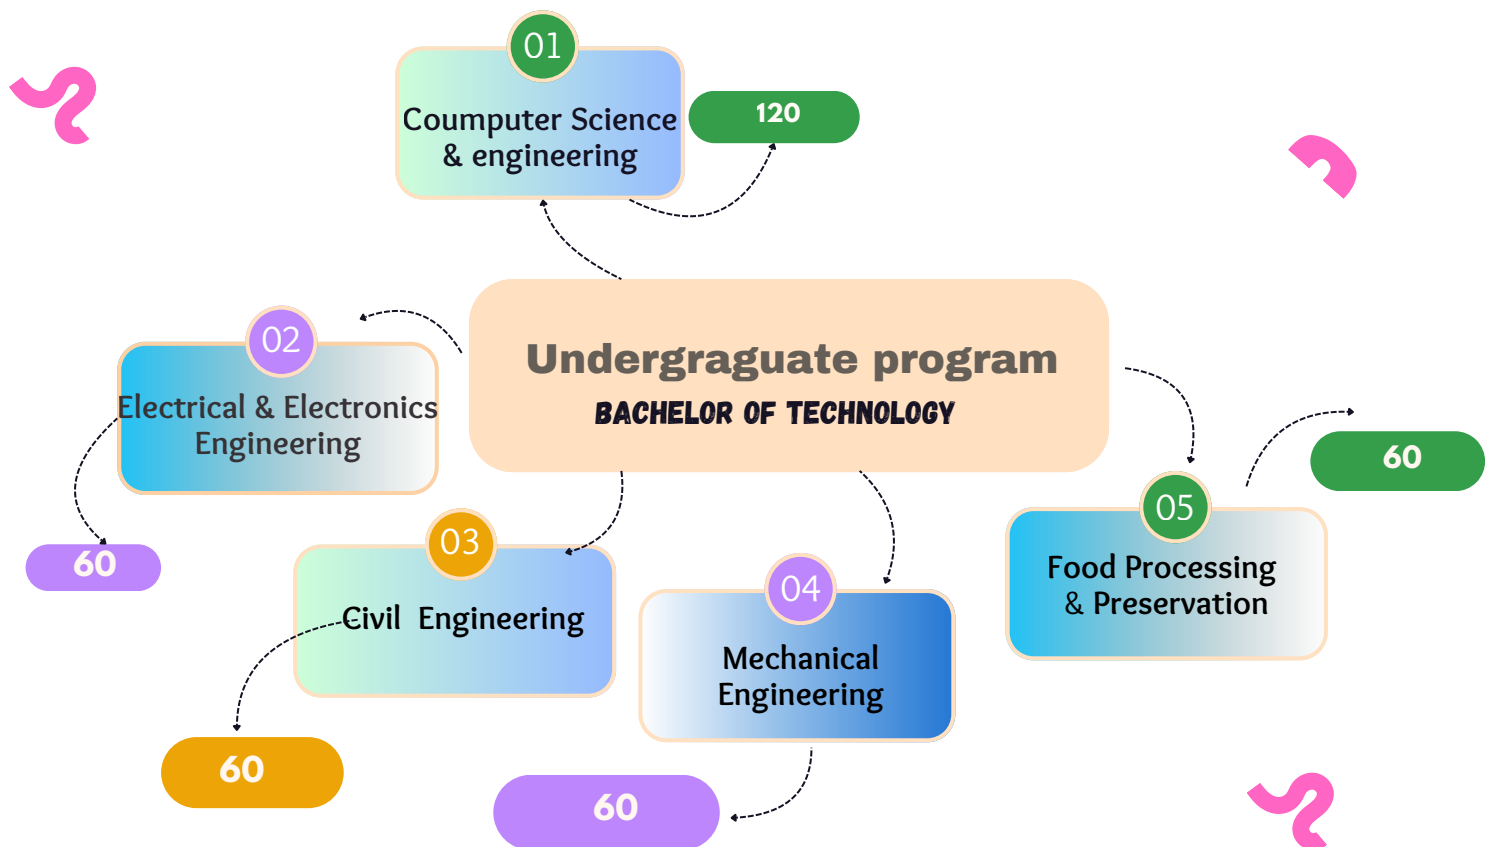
01
Coumputer Science & engineering
120

Undergraguate program
BACHELOR OF TECHNOLOGY

02
Electrical & Electronics Engineering
60

03
Civil Engineering
60

04
Mechanical Engineering
60

05
Food Processing & Preservation
60